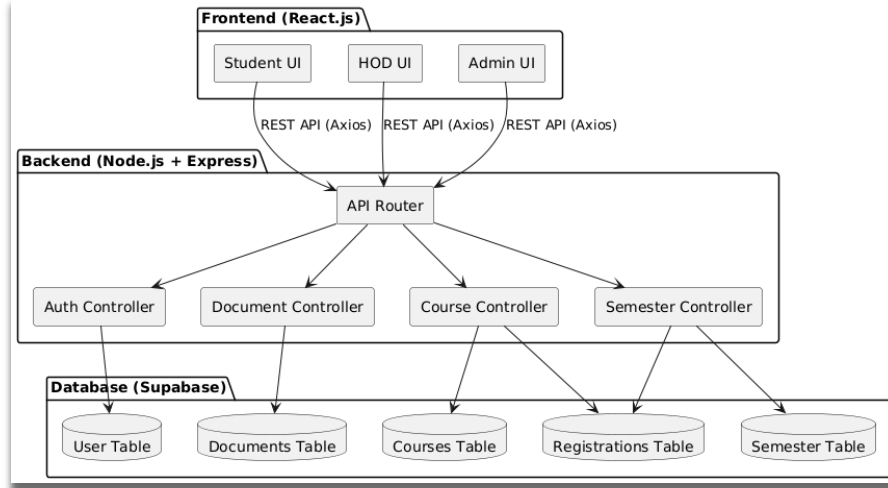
Frontend (React.js)

Student UI

HOD UI

Admin UI

REST API (Axios)

REST API (Axios)

REST API (Axios)

Backend (Node.js + Express)

API Router

Auth Controller

Document Controller

Course Controller

Semester Controller

Database (Supabase)

User Table

Documents Table

Courses Table

Registrations Table

Semester Table